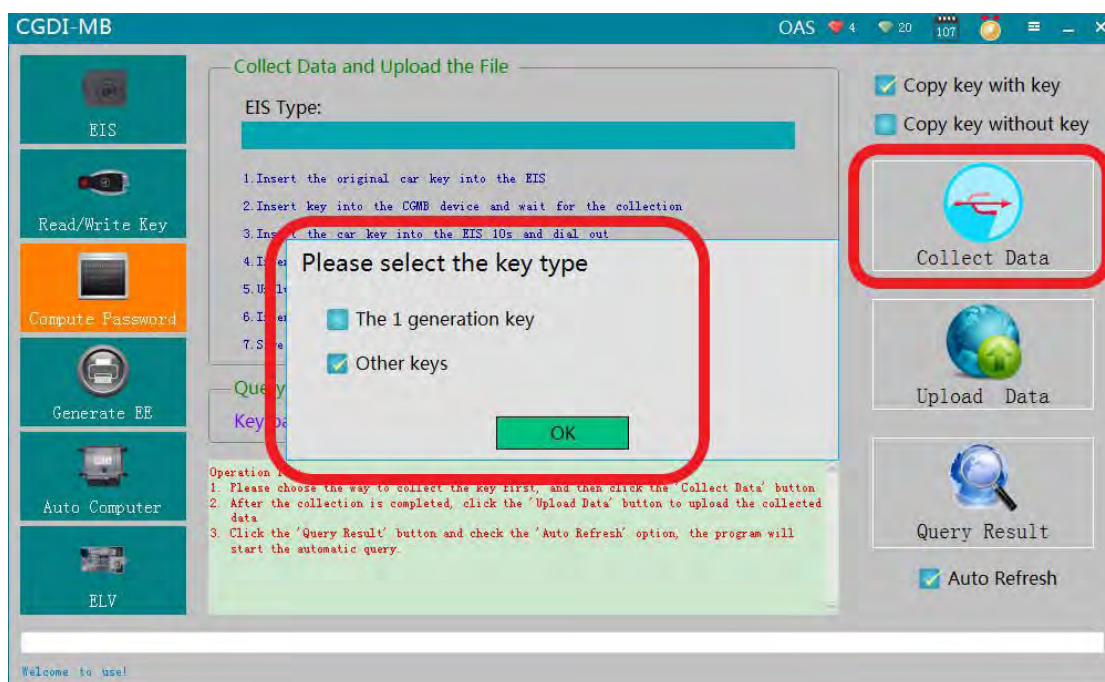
CGDI-MB

OAS 4 20 107

EIS

Read/Write Key

Compute Password

Generate EE

Auto Computer

ELV

Collect Data and Upload the File

EIS Type:

1.Insert the original car key into the EIS

2.Insert key into the CGMB device and wait for the collection

3.Ins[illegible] the car key into the EIS 10s and dial out

4.I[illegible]

5.U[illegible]

6.I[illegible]

7.S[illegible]

Que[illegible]

Key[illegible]

Please select the key type

The 1 generation key

Other keys

OK

Operation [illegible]

1. Please choose the way to collect the key first, and then click the 'Collect Data' button

2. After the collection is completed, click the 'Upload Data' button to upload the collected data

3. Click the 'Query Result' button and check the 'Auto Refresh' option, the program will start the automatic query.

Copy key with key

Copy key without key

Collect Data

Upload Data

Query Result

Auto Refresh

Welcome to use!